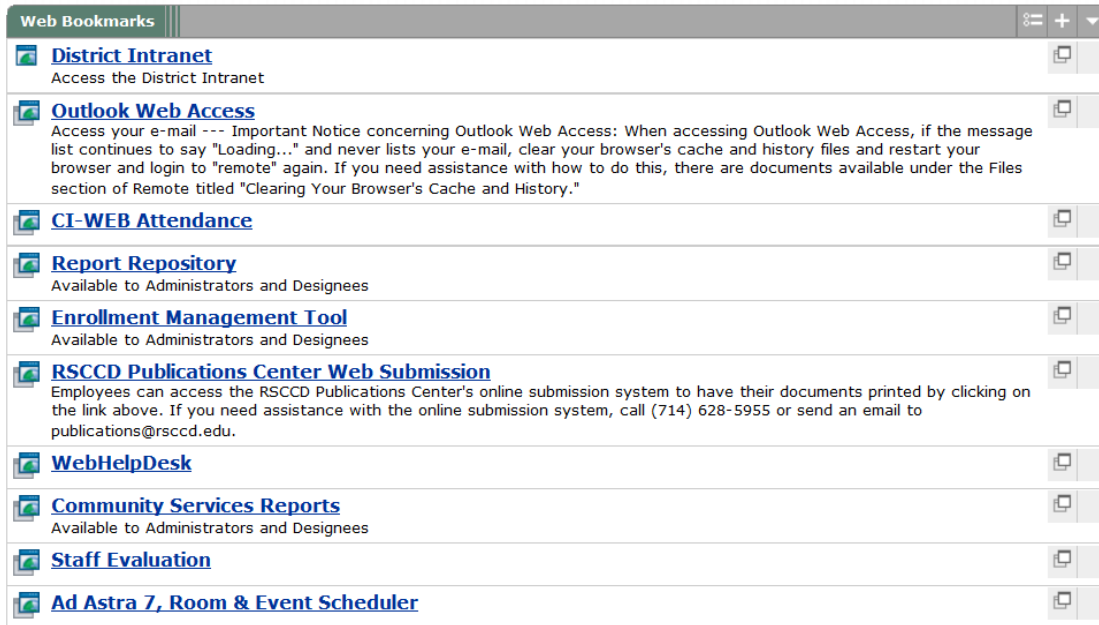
Web Bookmarks

District Intranet
Access the District Intranet

Outlook Web Access
Access your e-mail --- Important Notice concerning Outlook Web Access: When accessing Outlook Web Access, if the message list continues to say "Loading..." and never lists your e-mail, clear your browser's cache and history files and restart your browser and login to "remote" again. If you need assistance with how to do this, there are documents available under the Files section of Remote titled "Clearing Your Browser's Cache and History."

CI-WEB Attendance

Report Repository
Available to Administrators and Designees

Enrollment Management Tool
Available to Administrators and Designees

RSCCD Publications Center Web Submission
Employees can access the RSCCD Publications Center's online submission system to have their documents printed by clicking on the link above. If you need assistance with the online submission system, call (714) 628-5955 or send an email to publications@rsccd.edu.

WebHelpDesk

Community Services Reports
Available to Administrators and Designees

Staff Evaluation

Ad Astra 7, Room & Event Scheduler